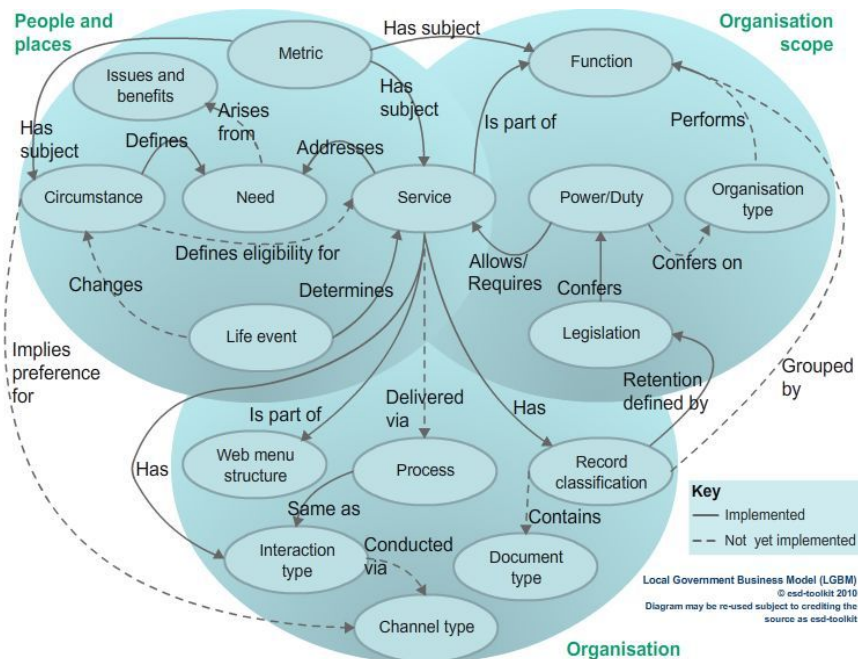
People and places

Organisation scope

Organisation

Metric

Has subject

Function

Issues and benefits

Has subject

Arises from

Is part of

Performs

Has subject

Defines

Addresses

Circumstance

Need

Service

Power/Duty

Organisation type

Defines eligibility for

Allows/ Requires

Confers on

Changes

Determines

Confers

Life event

Legislation

Implies preference for

Grouped by

Retention defined by

Is part of

Delivered via

Has

Web menu structure

Process

Record classification

Has

Same as

Contains

Interaction type

Conducted via

Document type

Channel type

Key

Implemented

Not yet implemented

Local Government Business Model (LGBM)
© esd-toolkit 2010
Diagram may be re-used subject to crediting the source as esd-toolkit